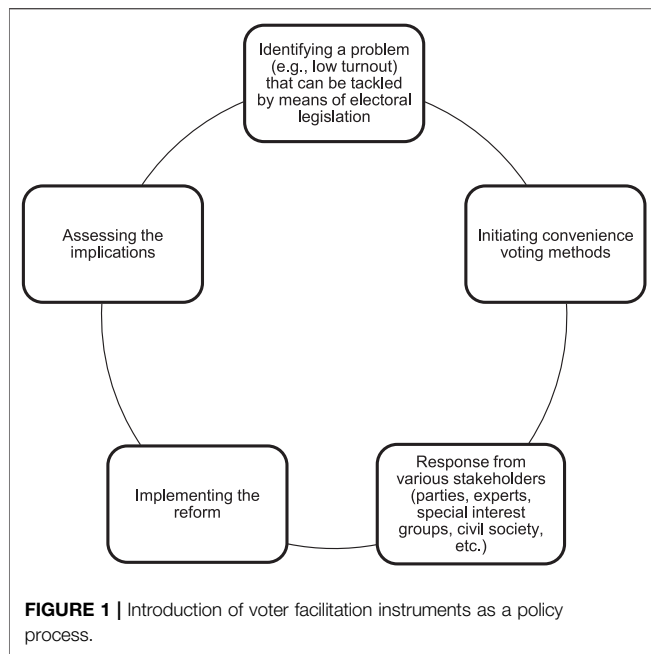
Identifying a problem (e.g., low turnout) that can be tackled by means of electoral legislation

Initiating convenience voting methods

Response from various stakeholders (parties, experts, special interest groups, civil society, etc.)

Implementing the reform

Assessing the implications

**FIGURE 1 |** Introduction of voter facilitation instruments as a policy process.